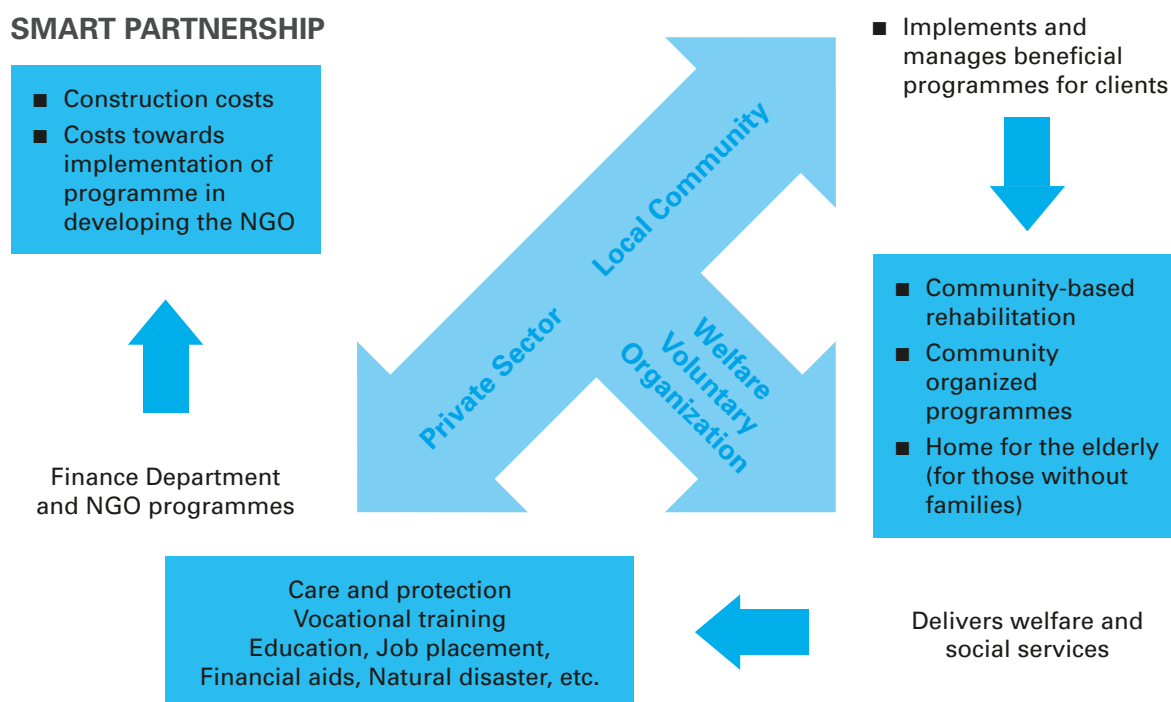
SMART PARTNERSHIP

■ Construction costs
■ Costs towards implementation of programme in developing the NGO

Finance Department and NGO programmes

Local Community

Private Sector

Welfare Voluntary Organization

■ Implements and manages beneficial programmes for clients

■ Community-based rehabilitation
■ Community organized programmes
■ Home for the elderly (for those without families)

Delivers welfare and social services

Care and protection
Vocational training
Education, Job placement,
Financial aids, Natural disaster, etc.